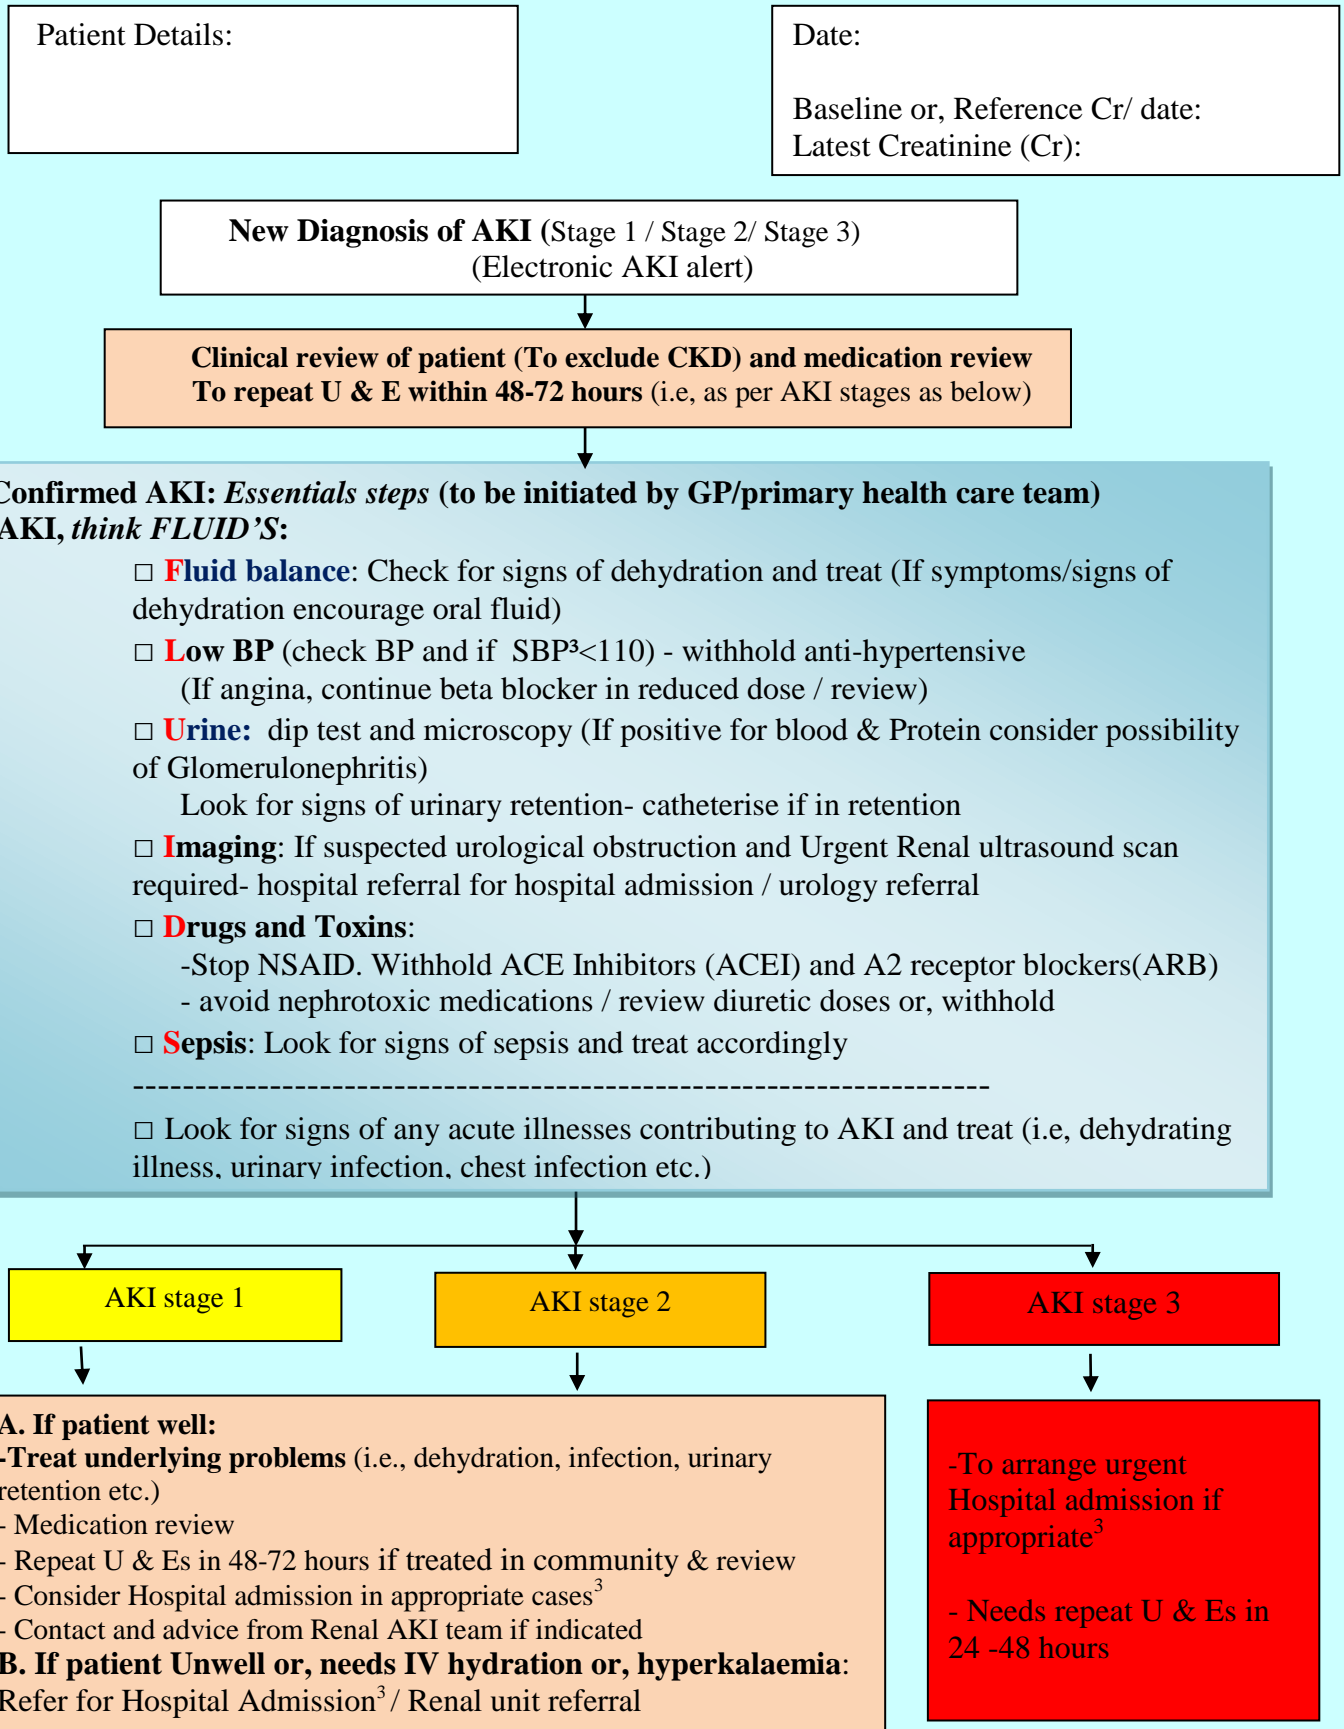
Patient Details:

Date:

Baseline or, Reference Cr/ date:
Latest Creatinine (Cr):

New Diagnosis of AKI (Stage 1 / Stage 2/ Stage 3)
(Electronic AKI alert)

Clinical review of patient (To exclude CKD) and medication review
To repeat U & E within 48-72 hours (i.e, as per AKI stages as below)

Confirmed AKI: Essentials steps (to be initiated by GP/primary health care team)
AKI, think FLUID'S:

□ Fluid balance: Check for signs of dehydration and treat (If symptoms/signs of dehydration encourage oral fluid)

□ Low BP (check BP and if SBP³<110) - withhold anti-hypertensive
(If angina, continue beta blocker in reduced dose / review)

□ Urine: dip test and microscopy (If positive for blood & Protein consider possibility of Glomerulonephritis)
Look for signs of urinary retention- catheterise if in retention

□ Imaging: If suspected urological obstruction and Urgent Renal ultrasound scan required- hospital referral for hospital admission / urology referral

□ Drugs and Toxins:
-Stop NSAID. Withhold ACE Inhibitors (ACEI) and A2 receptor blockers(ARB)
- avoid nephrotoxic medications / review diuretic doses or, withhold

□ Sepsis: Look for signs of sepsis and treat accordingly

-------------------------------------------------------------------

□ Look for signs of any acute illnesses contributing to AKI and treat (i.e, dehydrating illness, urinary infection, chest infection etc.)

AKI stage 1

AKI stage 2

AKI stage 3

A. If patient well:
-Treat underlying problems (i.e., dehydration, infection, urinary retention etc.)
- Medication review
- Repeat U & Es in 48-72 hours if treated in community & review
- Consider Hospital admission in appropriate cases$^3$
- Contact and advice from Renal AKI team if indicated
B. If patient Unwell or, needs IV hydration or, hyperkalaemia:
Refer for Hospital Admission$^3$/ Renal unit referral

-To arrange urgent Hospital admission if appropriate$^3$

- Needs repeat U & Es in 24 -48 hours